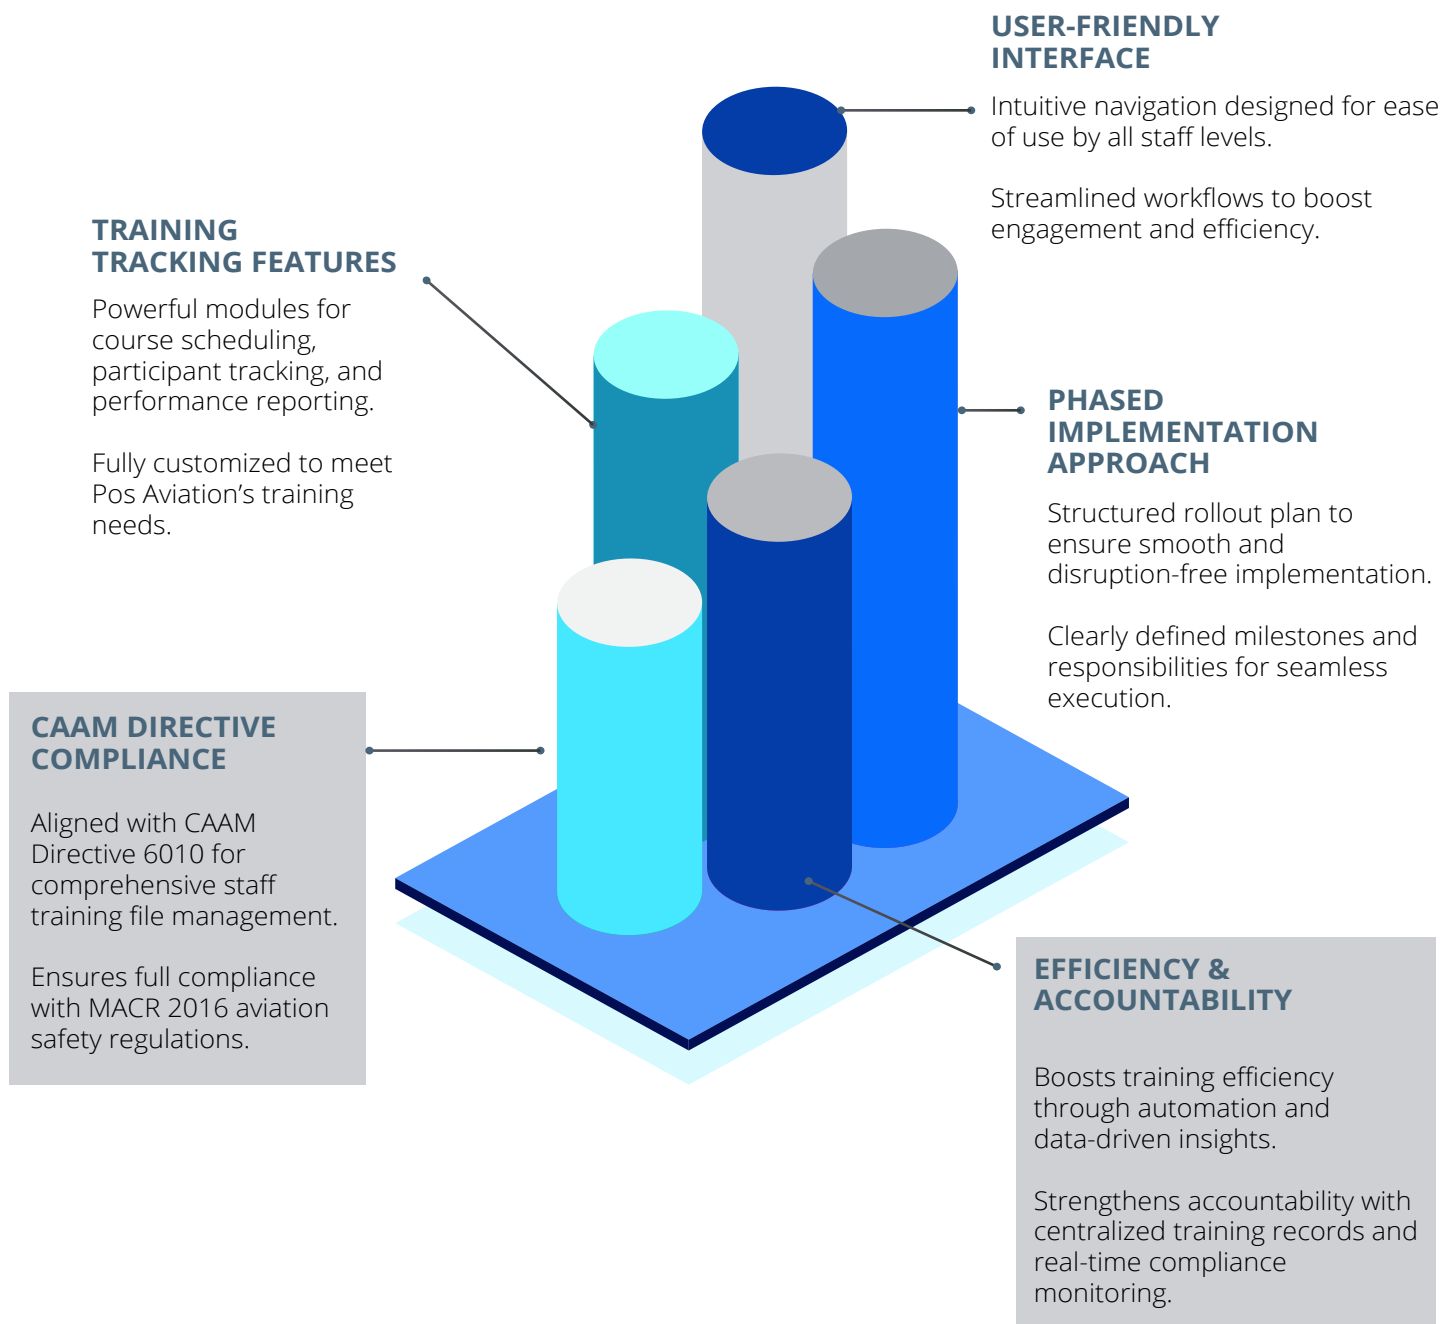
USER-FRIENDLY INTERFACE

Intuitive navigation designed for ease of use by all staff levels.

Streamlined workflows to boost engagement and efficiency.

TRAINING TRACKING FEATURES

Powerful modules for course scheduling, participant tracking, and performance reporting.

Fully customized to meet Pos Aviation's training needs.

PHASED IMPLEMENTATION APPROACH

Structured rollout plan to ensure smooth and disruption-free implementation.

Clearly defined milestones and responsibilities for seamless execution.

CAAM DIRECTIVE COMPLIANCE

Aligned with CAAM Directive 6010 for comprehensive staff training file management.

Ensures full compliance with MACR 2016 aviation safety regulations.

EFFICIENCY & ACCOUNTABILITY

Boosts training efficiency through automation and data-driven insights.

Strengthens accountability with centralized training records and real-time compliance monitoring.